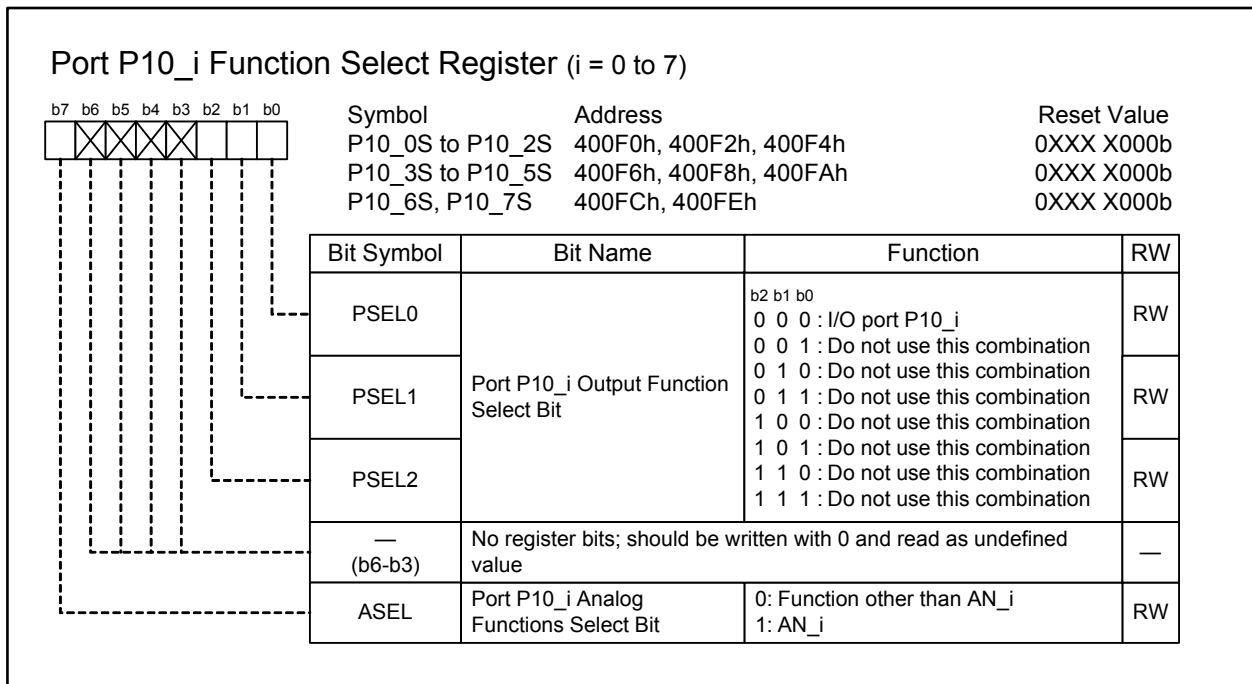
Port P10_i Function Select Register (i = 0 to 7)

b7 b6 b5 b4 b3 b2 b1 b0

| Symbol | Address | Reset Value |
|---|---|---|
| P10_0S to P10_2S | 400F0h, 400F2h, 400F4h | 0XXX X000b |
| P10_3S to P10_5S | 400F6h, 400F8h, 400FAh | 0XXX X000b |
| P10_6S, P10_7S | 400FCh, 400FEh | 0XXX X000b |

| Bit Symbol | Bit Name | Function | RW |
|---|---|---|---|
| PSEL0 | Port P10_i Output Function Select Bit | b2 b1 b0<br>0 0 0 : I/O port P10_i<br>0 0 1 : Do not use this combination<br>0 1 0 : Do not use this combination<br>0 1 1 : Do not use this combination<br>1 0 0 : Do not use this combination<br>1 0 1 : Do not use this combination<br>1 1 0 : Do not use this combination<br>1 1 1 : Do not use this combination | RW |
| PSEL1 | | | RW |
| PSEL2 | | | RW |
| — (b6-b3) | No register bits; should be written with 0 and read as undefined value | | — |
| ASEL | Port P10_i Analog Functions Select Bit | 0: Function other than AN_i<br>1: AN_i | RW |